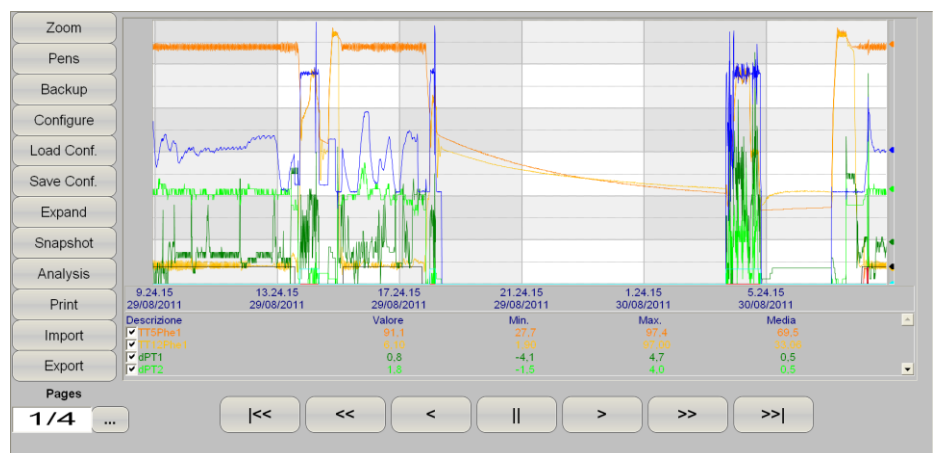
Zoom
Pens
Backup
Configure
Load Conf.
Save Conf.
Expand
Snapshot
Analysis
Print
Import
Export
Pages
1/4
...

9.24.15 29/08/2011
13.24.15 29/08/2011
17.24.15 29/08/2011
21.24.15 29/08/2011
1.24.15 30/08/2011
5.24.15 30/08/2011

| Descrizione | Valore | Min. | Max. | Media |
|---|---|---|---|---|
| TT5Phe1 | 91,1 | 27,7 | 97,4 | 69,5 |
| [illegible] | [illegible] | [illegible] | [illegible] | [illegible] |
| dPT1 | 0,8 | -4,1 | 4,7 | 0,5 |
| dPT2 | 1,8 | -1,5 | 4,0 | 0,5 |

|<<
<<
<
||
>
>>
>>|